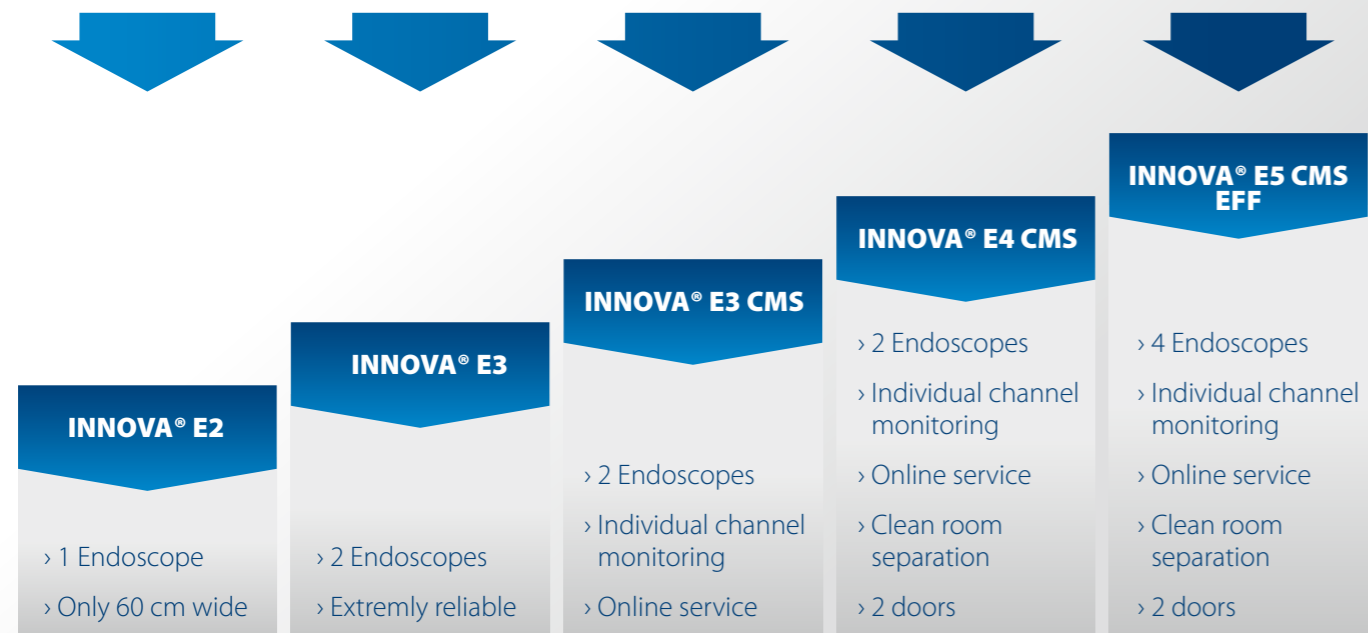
INNOVA® E2

› 1 Endoscope

› Only 60 cm wide

INNOVA® E3

› 2 Endoscopes

› Extremly reliable

INNOVA® E3 CMS

› 2 Endoscopes

› Individual channel monitoring

› Online service

INNOVA® E4 CMS

› 2 Endoscopes

› Individual channel monitoring

› Online service

› Clean room separation

› 2 doors

INNOVA® E5 CMS EFF

› 4 Endoscopes

› Individual channel monitoring

› Online service

› Clean room separation

› 2 doors